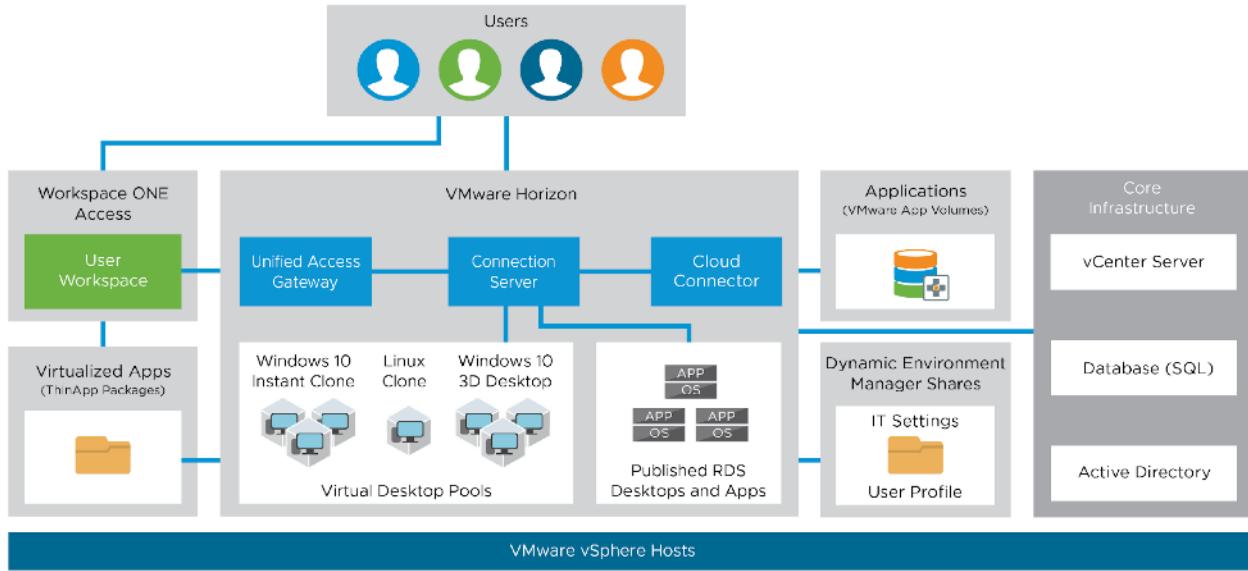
Users

Workspace ONE Access

User Workspace

Virtualized Apps
(ThinApp Packages)

VMware Horizon

Unified Access Gateway

Connection Server

Cloud Connector

Windows 10 Instant Clone

Linux Clone

Windows 10 3D Desktop

Virtual Desktop Pools

APP
OS

APP
OS

APP
OS

Published RDS Desktops and Apps

Applications
(VMware App Volumes)

Dynamic Environment Manager Shares

IT Settings

User Profile

Core Infrastructure

vCenter Server

Database (SQL)

Active Directory

VMware vSphere Hosts